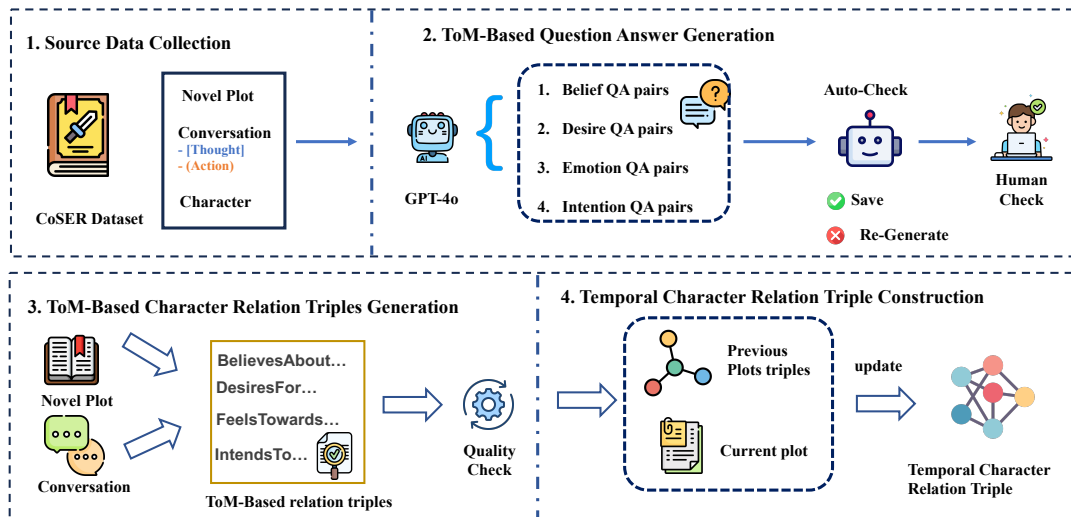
1. Source Data Collection

CoSER Dataset

Novel Plot

Conversation
- [Thought]
- (Action)

Character

2. ToM-Based Question Answer Generation

GPT-4o

1. Belief QA pairs
2. Desire QA pairs
3. Emotion QA pairs
4. Intention QA pairs

Auto-Check

Save

Re-Generate

Human Check

3. ToM-Based Character Relation Triples Generation

Novel Plot

Conversation

BelievesAbout…
DesiresFor…
FeelsTowards…
IntendsTo…

ToM-Based relation triples

Quality Check

4. Temporal Character Relation Triple Construction

Previous Plots triples

Current plot

update

Temporal Character Relation Triple